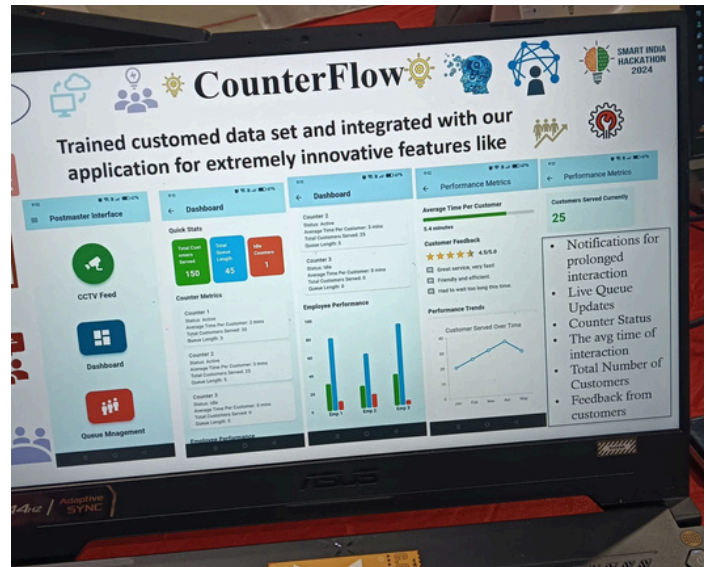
CounterFlow

SMART INDIA HACKATHON 2024

Trained customed data set and integrated with our application for extremely innovative features like

Postmaster Interface

CCTV Feed

Dashboard

Queue Mnagement

Dashboard

Quick Stats

Total Customers Served 150

Total Queue Length 45

Idle Counters 1

Counter Metrics

Counter 1
Status: Active
Average Time Per Customer: 2 mins
Total Customers Served: 50
Queue Length: 3

Counter 2
Status: Active
Average Time Per Customer: 3 mins
Total Customers Served: 25
Queue Length: 5

Counter 3
Status: Idle
Average Time Per Customer: 0 mins
Total Customers Served: 0
Queue Length: 0

Employee Performance

Dashboard

Counter 2
Status: Active
Average Time Per Customer: 3 mins
Total Customers Served: 25
Queue Length: 5

Counter 3
Status: Idle
Average Time Per Customer: 0 mins
Total Customers Served: 0
Queue Length: 0

Employee Performance

Emp 1 Emp 2 Emp 3

Performance Metrics

Average Time Per Customer

5.4 minutes

Customer Feedback

4.5/5.0

Great service, very fast!

Friendly and efficient.

Had to wait too long this time.

Performance Trends

Customer Served Over Time

Performance Metrics

Customers Served Currently

25

• Notifications for prolonged interaction
• Live Queue Updates
• Counter Status
• The avg time of interaction
• Total Number of Customers
• Feedback from customers

ASUS

144Hz Adaptive SYNC